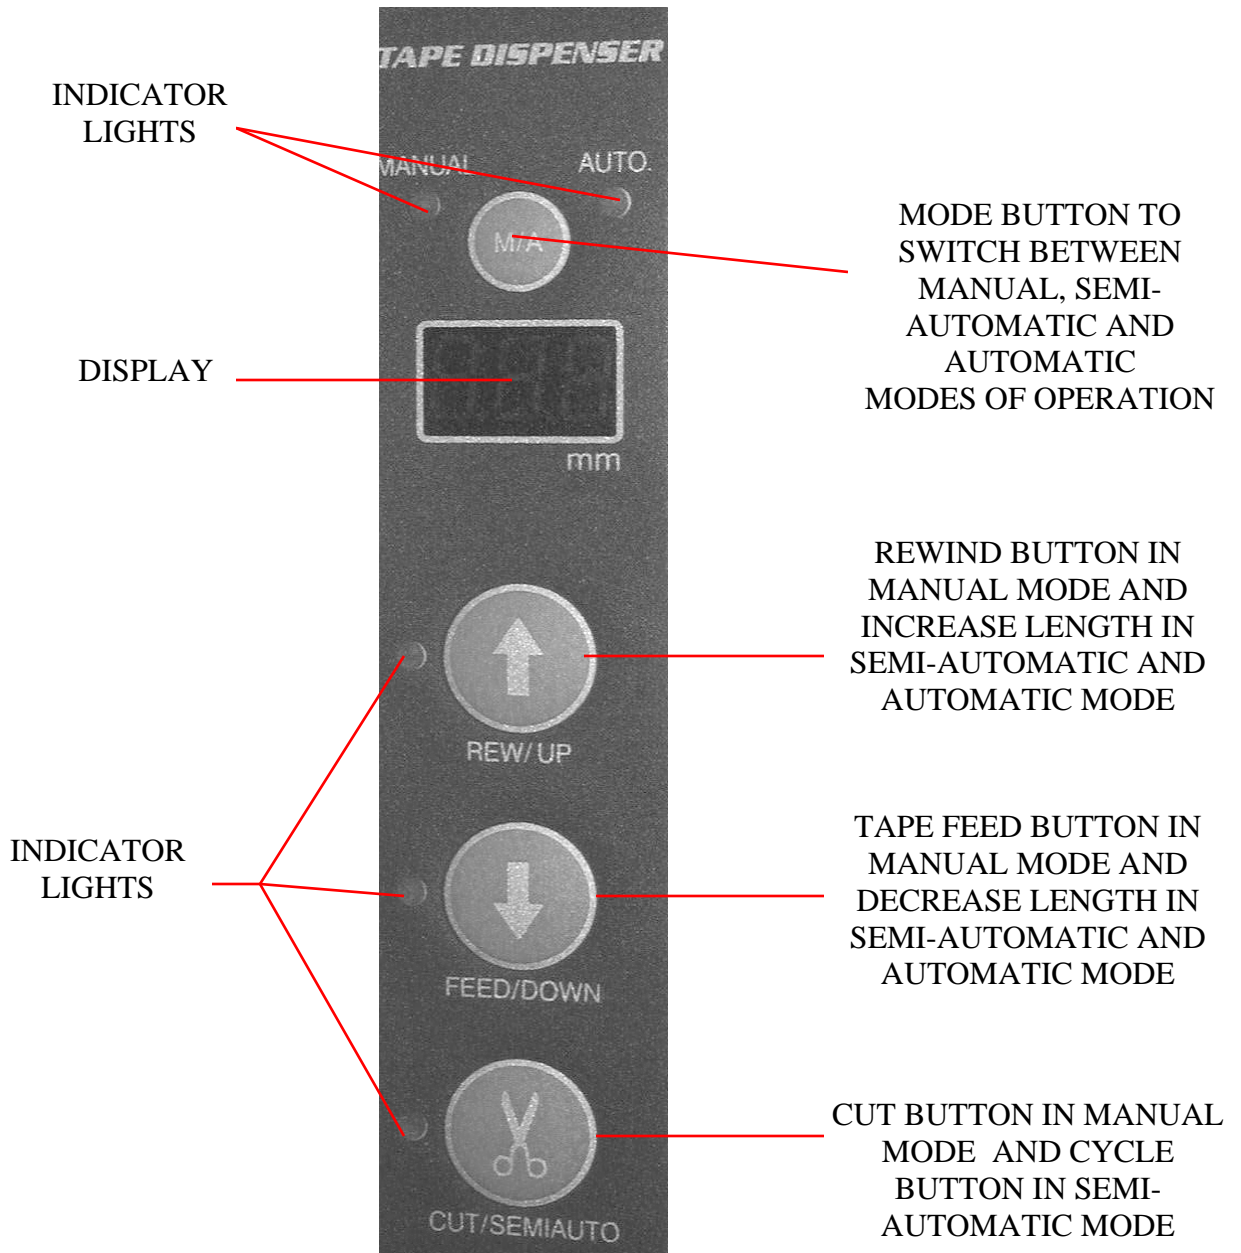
TAPE DISPENSER

INDICATOR LIGHTS

MANUAL

AUTO.

M/A

MODE BUTTON TO SWITCH BETWEEN MANUAL, SEMI-AUTOMATIC AND AUTOMATIC MODES OF OPERATION

DISPLAY

mm

REWIND BUTTON IN MANUAL MODE AND INCREASE LENGTH IN SEMI-AUTOMATIC AND AUTOMATIC MODE

REW/UP

INDICATOR LIGHTS

TAPE FEED BUTTON IN MANUAL MODE AND DECREASE LENGTH IN SEMI-AUTOMATIC AND AUTOMATIC MODE

FEED/DOWN

CUT BUTTON IN MANUAL MODE AND CYCLE BUTTON IN SEMI-AUTOMATIC MODE

CUT/SEMIAUTO